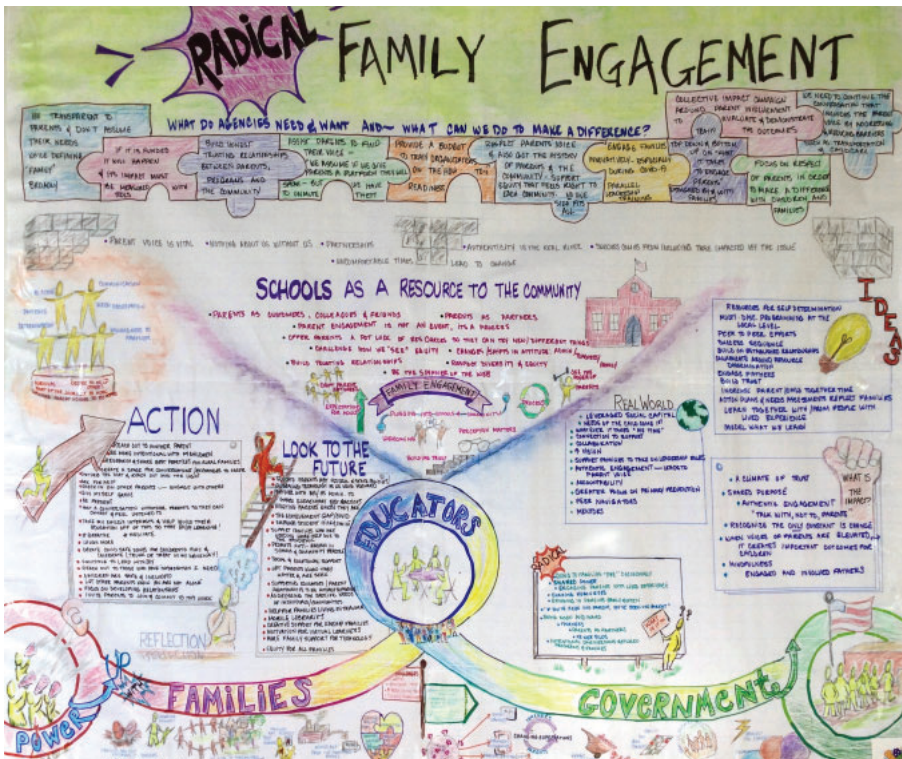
RADICAL FAMILY ENGAGEMENT

WHAT DO AGENCIES NEED & WANT AND — WHAT CAN WE DO TO MAKE A DIFFERENCE?

BE TRANSPARENT TO PARENTS & DON'T ASSUME THEIR NEEDS OR DEFINE "FAMILY" BROADLY

IF IT IS FUNDED IT WILL HAPPEN & ITS IMPACT MUST BE MEASURED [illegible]

BUILD TRUST TRUSTING RELATIONSHIPS BETWEEN FAMILIES, PROGRAMS AND THE COMMUNITY

MORE PARENTS TO FIND THEIR VOICE — BE MINDFUL OF THE ONE GIVEN A PLATFORM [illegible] SPEAK — BUT TO VALIDATE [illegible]

PROVIDE A BUDGET TO TRAIN ORGANIZATIONS ON THE HOW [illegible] READINESS

REFLECT PARENTS VOICE ALSO GET THE HISTORY OF PARENTS & THE COMMUNITY — SUPPORT EQUITY THAT FEELS RIGHT TO EACH COMMUNITY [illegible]

ENGAGE FAMILIES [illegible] DURING COVID-19 PARALLEL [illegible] TRAINING

COLLECTIVE IMPACT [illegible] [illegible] TO EVALUATE & DEMONSTRATE THE OUTCOMES

TOP DOWN & BOTTOM UP TRUST IT TAKES TO ENGAGE PARENTS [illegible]

WE NEED TO CONTINUE THE CONVERSATION THAT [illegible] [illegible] TRANSPORTATION & CHILDCARE

FOCUS ON RESPECT OF PARENTS IN ORDER TO MAKE A DIFFERENCE WITH CHILDREN AND FAMILIES

• PARENT VOICE IS VITAL • NOTHING ABOUT US WITHOUT US • PARTNERSHIPS • AUTHENTICITY IN THE REAL WORLD • TOUCHES OWNS FROM INCLUDING THOSE IMPACTED BY THE ISSUE • UNPRECEDENTED TIMES LEAD TO CHANGE

SCHOOLS AS A RESOURCE TO THE COMMUNITY

• PARENTS AS GUARDIANS, COLLEAGUES & FRIENDS • PARENTS AS PARTNERS
• PARENT ENGAGEMENT IS NOT AN EVENT, ITS A PROCESS
• OFFER PARENTS A FAT LOOK OF RESOURCES TO THAT CAN FIT NEW/DIFFERENT THINGS
• CHALLENGE HOW WE "SEE" EQUITY • CHANGE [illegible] IN ATTITUDE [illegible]
• BUILD TRUSTING RELATIONSHIPS • SUPPORT DIVERSITY & EQUITY
• BE THE SPEAKER OF THE WEB

FAMILY ENGAGEMENT

ACTION

LOOK TO THE FUTURE

REAL WORLD

EDUCATORS

IDEAS

WHAT IS THE IMPACT?

• A CLIMATE OF TRUST
• SHARED PURPOSE
• AUTHENTIC ENGAGEMENT "TALK WITH, NOT TO, PARENTS"
• RECOGNIZE THE ONLY CONSTANT IS CHANGE
• WHEN VOICES OF PARENTS ARE ELEVATED IT CREATES IMPORTANT OUTCOMES FOR CHILDREN
• MINDFULNESS
ENGAGED AND INVOLVED FATHERS

REFLECTION

FAMILIES

POWER

GOVERNMENT

RADICAL